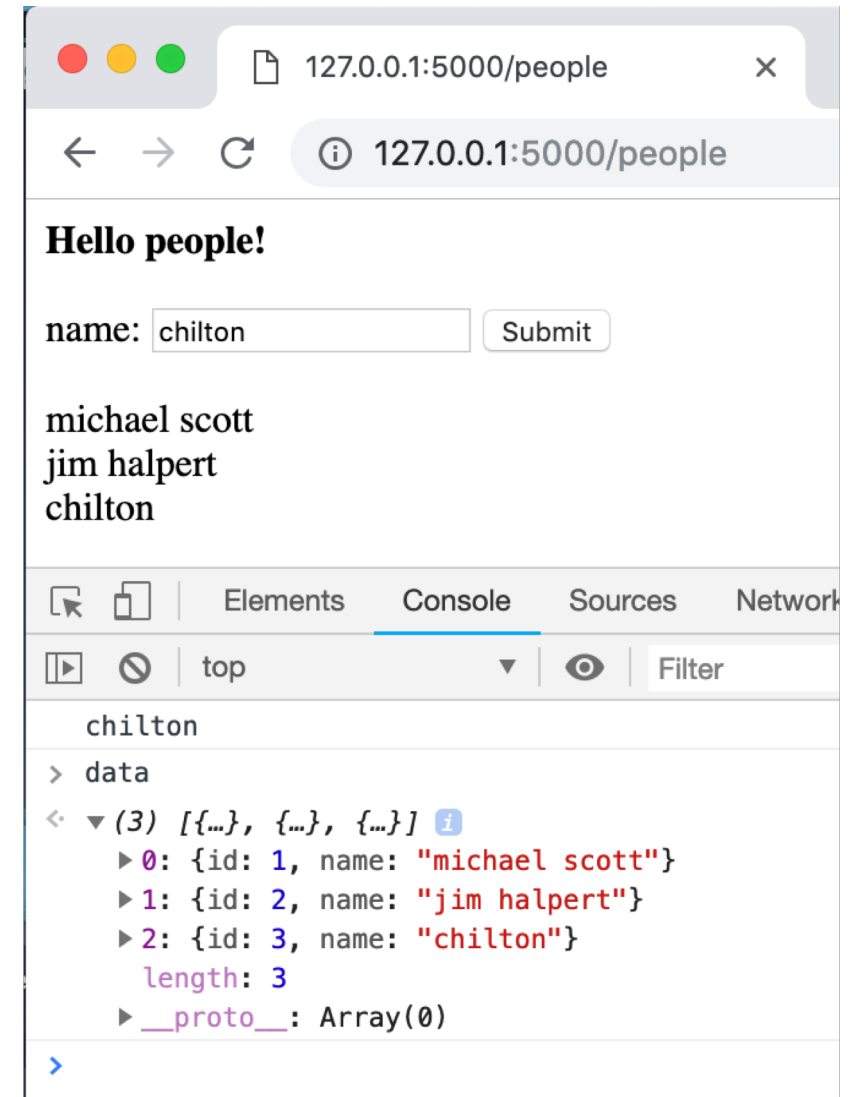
127.0.0.1:5000/people ×

127.0.0.1:5000/people

**Hello people!**

name: chilton Submit

michael scott
jim halpert
chilton

Elements Console Sources Network

top Filter

chilton
> data
<· ▼(3) [{…}, {…}, {…}] i
▶0: {id: 1, name: "michael scott"}
▶1: {id: 2, name: "jim halpert"}
▶2: {id: 3, name: "chilton"}
length: 3
▶__proto__: Array(0)
>